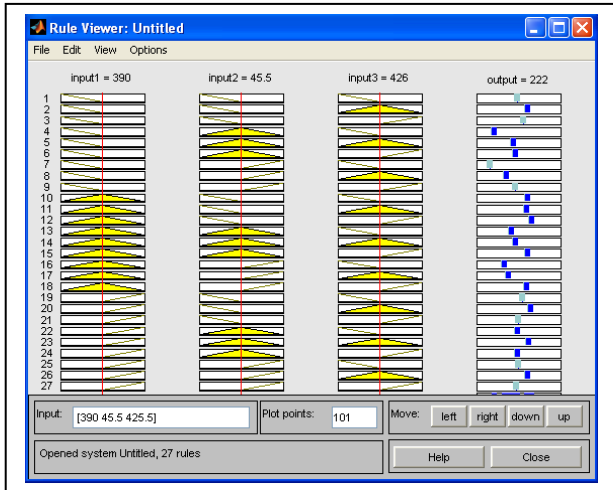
Rule Viewer: Untitled

File Edit View Options

input1 = 390

input2 = 45.5

input3 = 426

output = 222

1
2
3
4
5
6
7
8
9
10
11
12
13
14
15
16
17
18
19
20
21
22
23
24
25
26
27

Input: [390 45.5 425.5]

Plot points: 101

Move: left right down up

Opened system Untitled, 27 rules

Help

Close